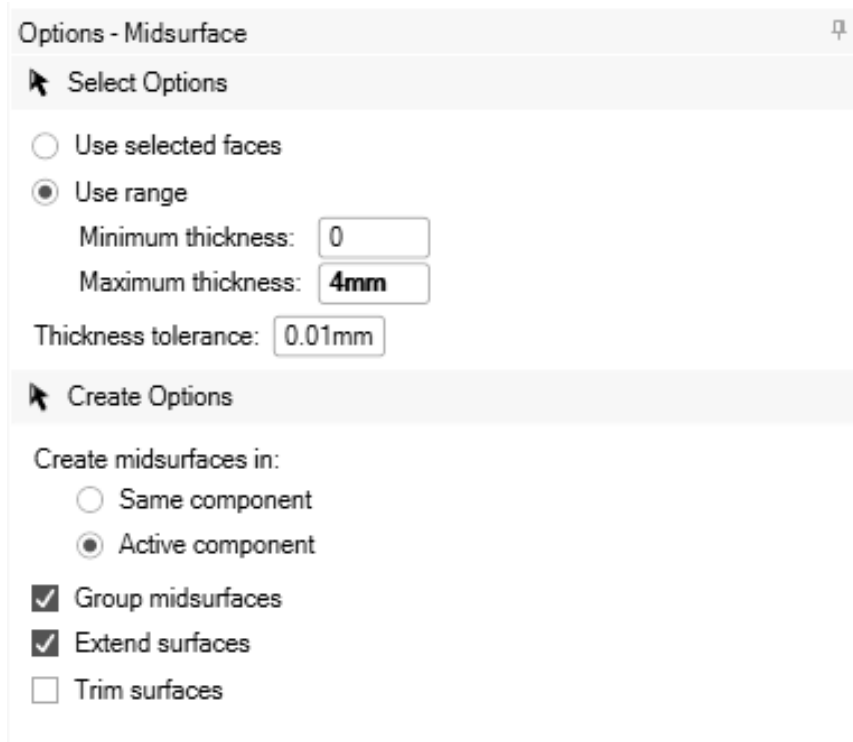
Options - Midsurface

Select Options

Use selected faces

Use range

Minimum thickness: 0

Maximum thickness: 4mm

Thickness tolerance: 0.01mm

Create Options

Create midsurfaces in:

Same component

Active component

Group midsurfaces

Extend surfaces

Trim surfaces